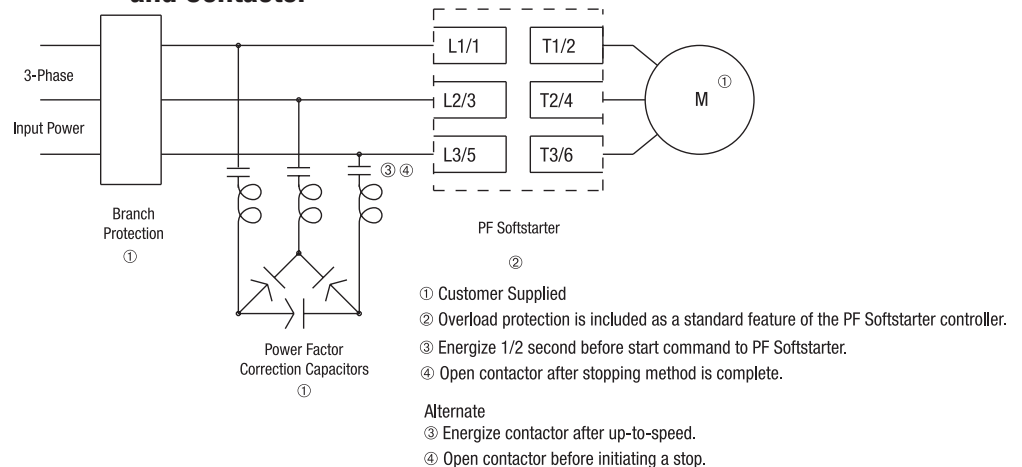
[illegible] and Contactor

3-Phase

Input Power

Branch Protection
①

L1/1
L2/3
L3/5

T1/2
T2/4
T3/6

M ①

③ ④

PF Softstarter

②

Power Factor Correction Capacitors
①

① Customer Supplied
② Overload protection is included as a standard feature of the PF Softstarter controller.
③ Energize 1/2 second before start command to PF Softstarter.
④ Open contactor after stopping method is complete.

Alternate
③ Energize contactor after up-to-speed.
④ Open contactor before initiating a stop.